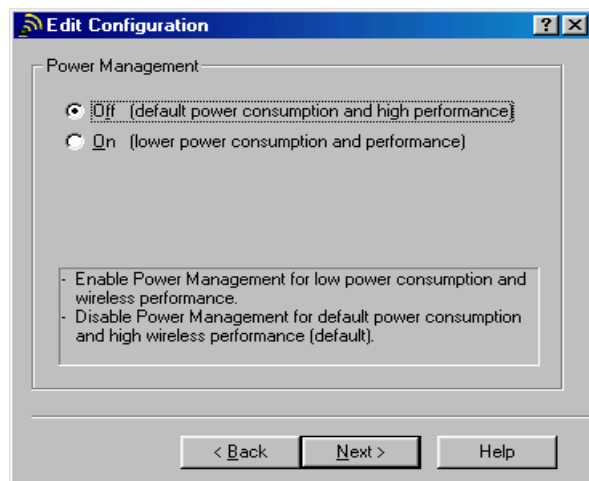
Edit Configuration

?

Power Management

Off (default power consumption and high performance)

On (lower power consumption and performance)

- Enable Power Management for low power consumption and wireless performance.
- Disable Power Management for default power consumption and high wireless performance (default).

< Back

Next >

Help